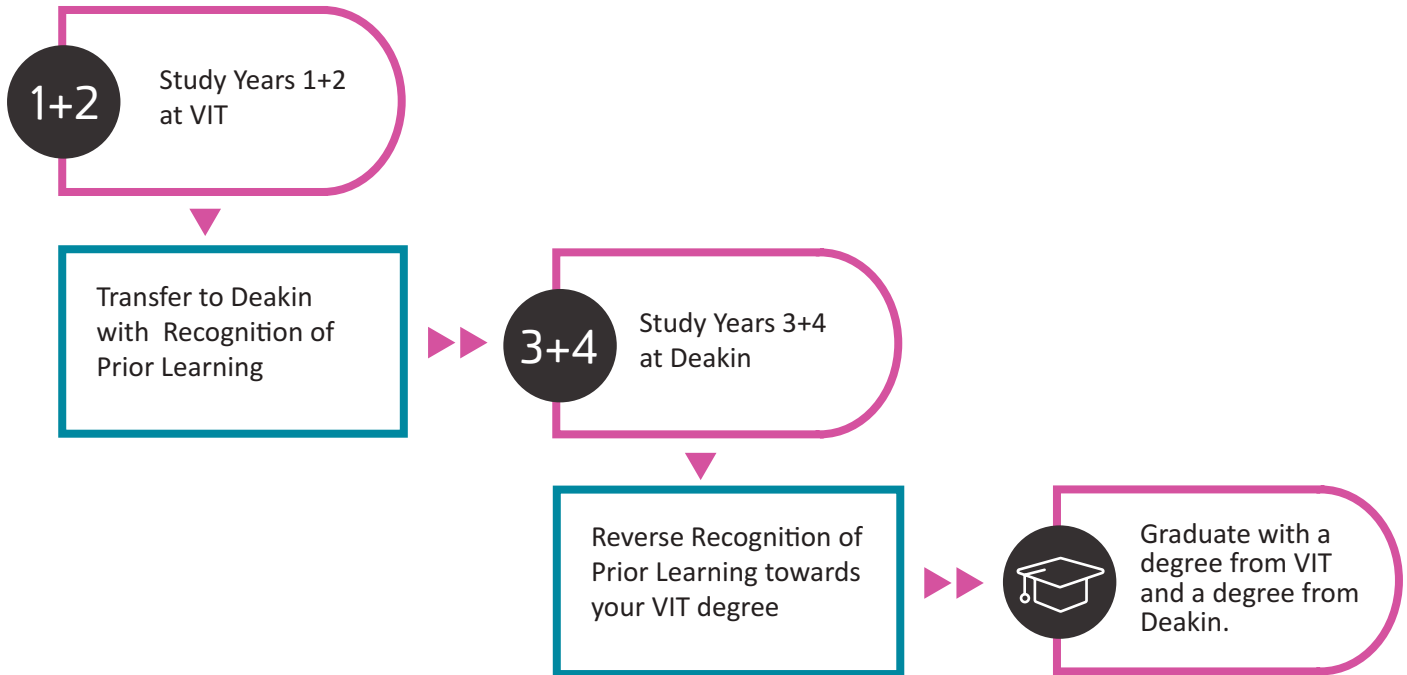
1+2

Study Years 1+2 at VIT

Transfer to Deakin with Recognition of Prior Learning

3+4

Study Years 3+4 at Deakin

Reverse Recognition of Prior Learning towards your VIT degree

Graduate with a degree from VIT and a degree from Deakin.